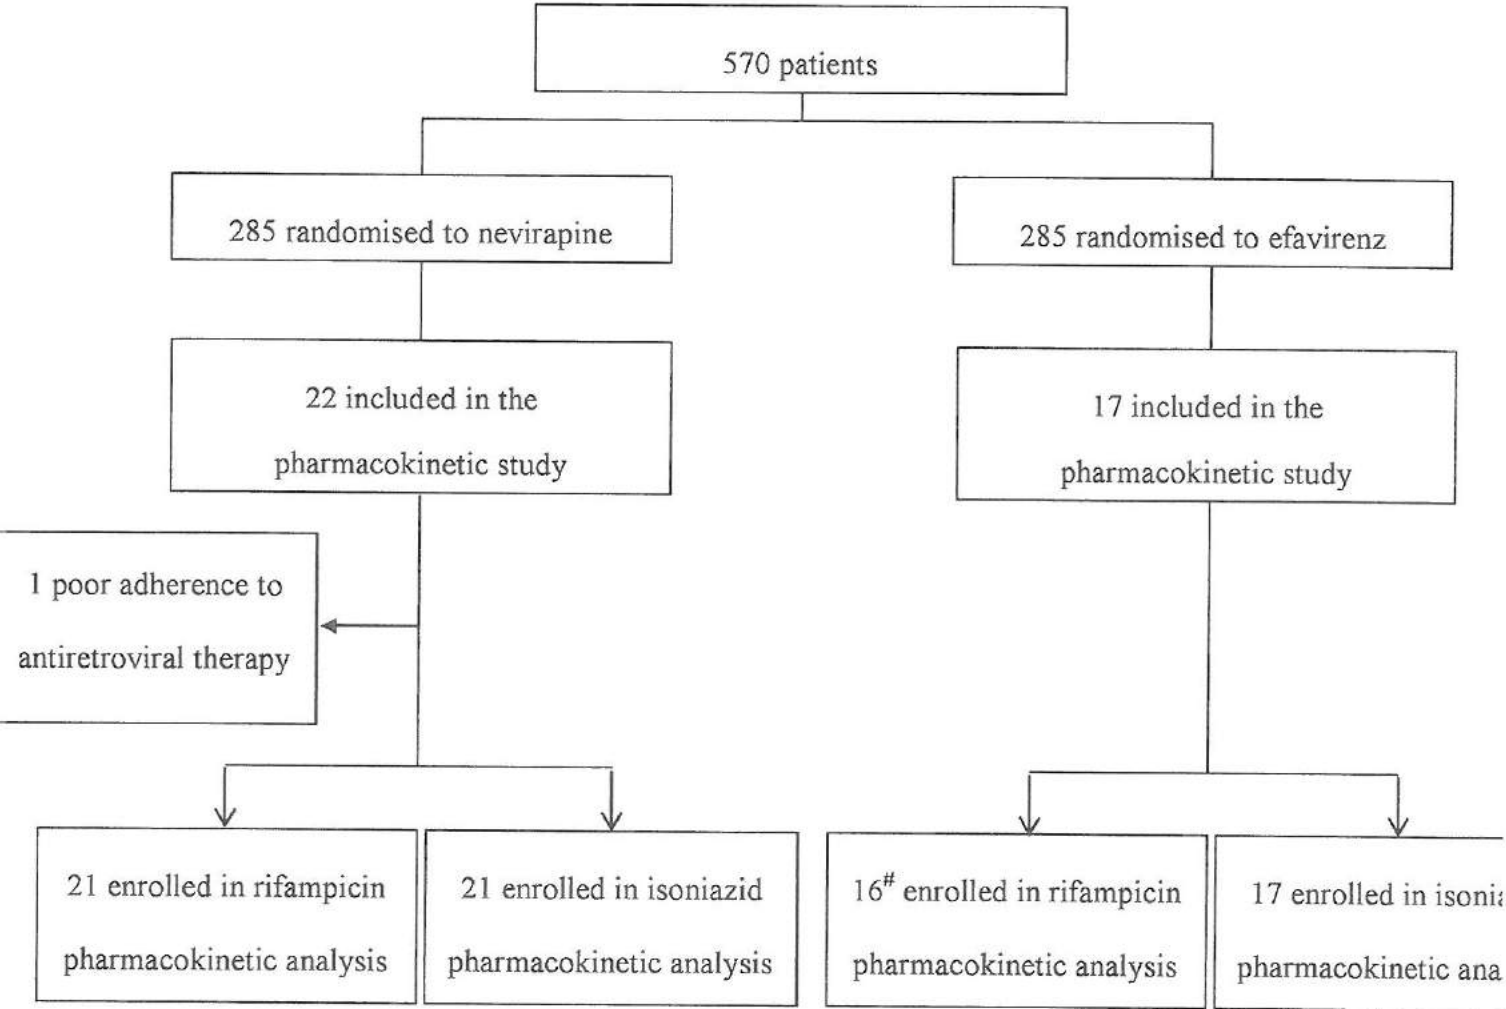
570 patients

285 randomised to nevirapine

285 randomised to efavirenz

22 included in the pharmacokinetic study

17 included in the pharmacokinetic study

1 poor adherence to antiretroviral therapy

21 enrolled in rifampicin pharmacokinetic analysis

21 enrolled in isoniazid pharmacokinetic analysis

$16^{\#}$ enrolled in rifampicin pharmacokinetic analysis

17 enrolled in isoni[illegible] pharmacokinetic ana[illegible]